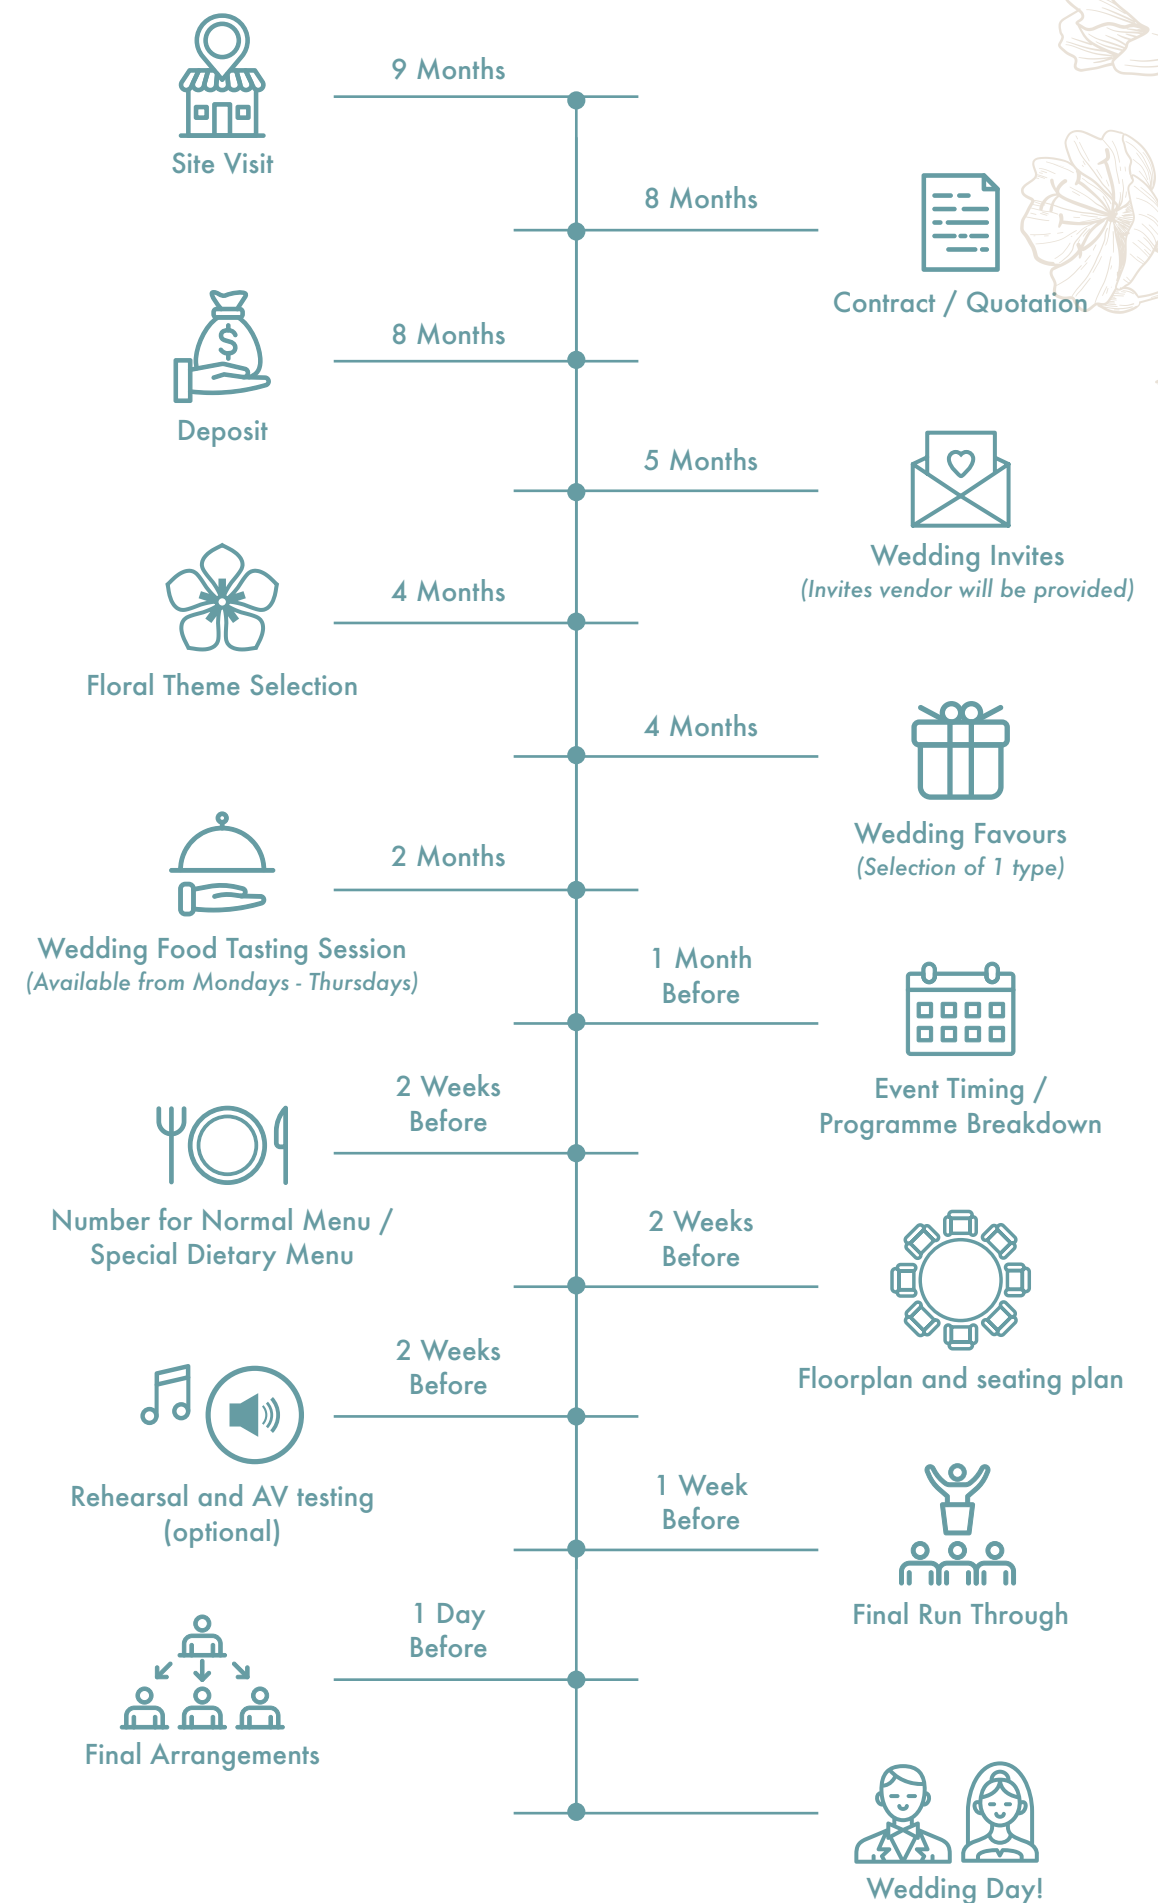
Site Visit

9 Months

8 Months

Contract / Quotation

Deposit

8 Months

5 Months

Wedding Invites
(Invites vendor will be provided)

Floral Theme Selection

4 Months

4 Months

Wedding Favours
(Selection of 1 type)

Wedding Food Tasting Session
(Available from Mondays - Thursdays)

2 Months

1 Month
Before

Event Timing /
Programme Breakdown

Number for Normal Menu /
Special Dietary Menu

2 Weeks
Before

2 Weeks
Before

Floorplan and seating plan

Rehearsal and AV testing
(optional)

2 Weeks
Before

1 Week
Before

Final Run Through

Final Arrangements

1 Day
Before

Wedding Day!